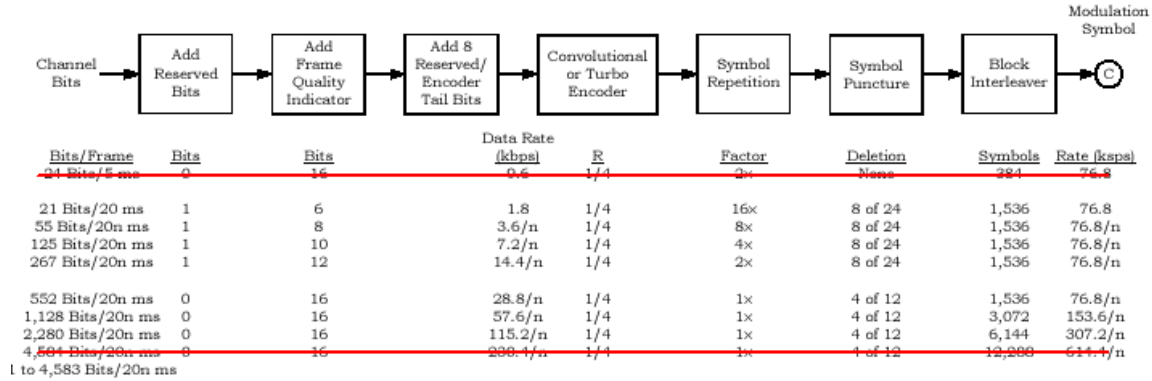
Channel Bits → Add Reserved Bits → Add Frame Quality Indicator → Add 8 Reserved/ Encoder Tail Bits → Convolutional or Turbo Encoder → Symbol Repetition → Symbol Puncture → Block Interleaver → C

Modulation Symbol

| Bits/Frame | Bits | Bits | Data Rate (kbps) | R | Factor | Deletion | Symbols | Rate (ksps) |
|---|---|---|---|---|---|---|---|---|
| 24 Bits/5 ms | 0 | 16 | 9.6 | 1/4 | 2× | None | 384 | 76.8 |
| 21 Bits/20 ms | 1 | 6 | 1.8 | 1/4 | 16× | 8 of 24 | 1,536 | 76.8 |
| 55 Bits/20n ms | 1 | 8 | 3.6/n | 1/4 | 8× | 8 of 24 | 1,536 | 76.8/n |
| 125 Bits/20n ms | 1 | 10 | 7.2/n | 1/4 | 4× | 8 of 24 | 1,536 | 76.8/n |
| 267 Bits/20n ms | 1 | 12 | 14.4/n | 1/4 | 2× | 8 of 24 | 1,536 | 76.8/n |
| 552 Bits/20n ms | 0 | 16 | 28.8/n | 1/4 | 1× | 4 of 12 | 1,536 | 76.8/n |
| 1,128 Bits/20n ms | 0 | 16 | 57.6/n | 1/4 | 1× | 4 of 12 | 3,072 | 153.6/n |
| 2,280 Bits/20n ms | 0 | 16 | 115.2/n | 1/4 | 1× | 4 of 12 | 6,144 | 307.2/n |
| 4,584 Bits/20n ms | 0 | 16 | 230.4/n | 1/4 | 1× | 4 of 12 | 12,288 | 614.4/n |

1 to 4,583 Bits/20n ms